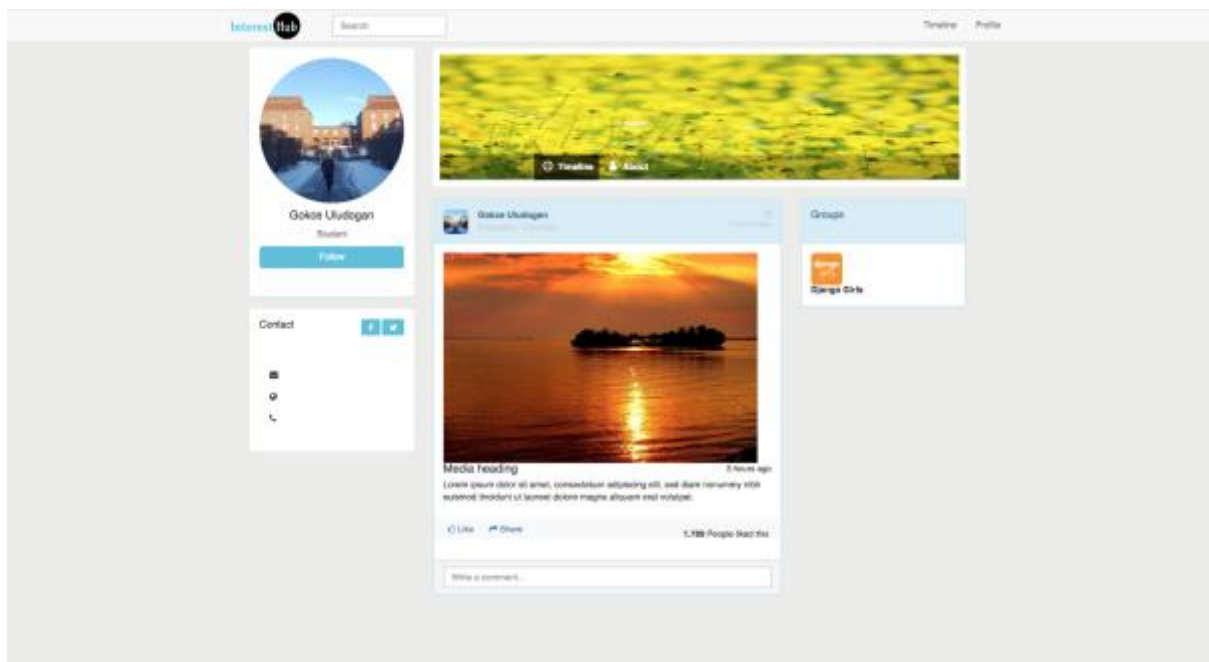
Interest Hub

Search

Timeline Profile

Gokce Uludogan

Student

Follow

Contact

Timeline About

Gokce Uludogan

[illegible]

Groups

Django Girls

Media heading

5 hours ago

Lorem ipsum dolor sit amet, consectetuer adipiscing elit, sed diam nonummy nibh euismod tincidunt ut laoreet dolore magna aliquam erat volutpat.

Like Share

1,788 People liked this

Write a comment...